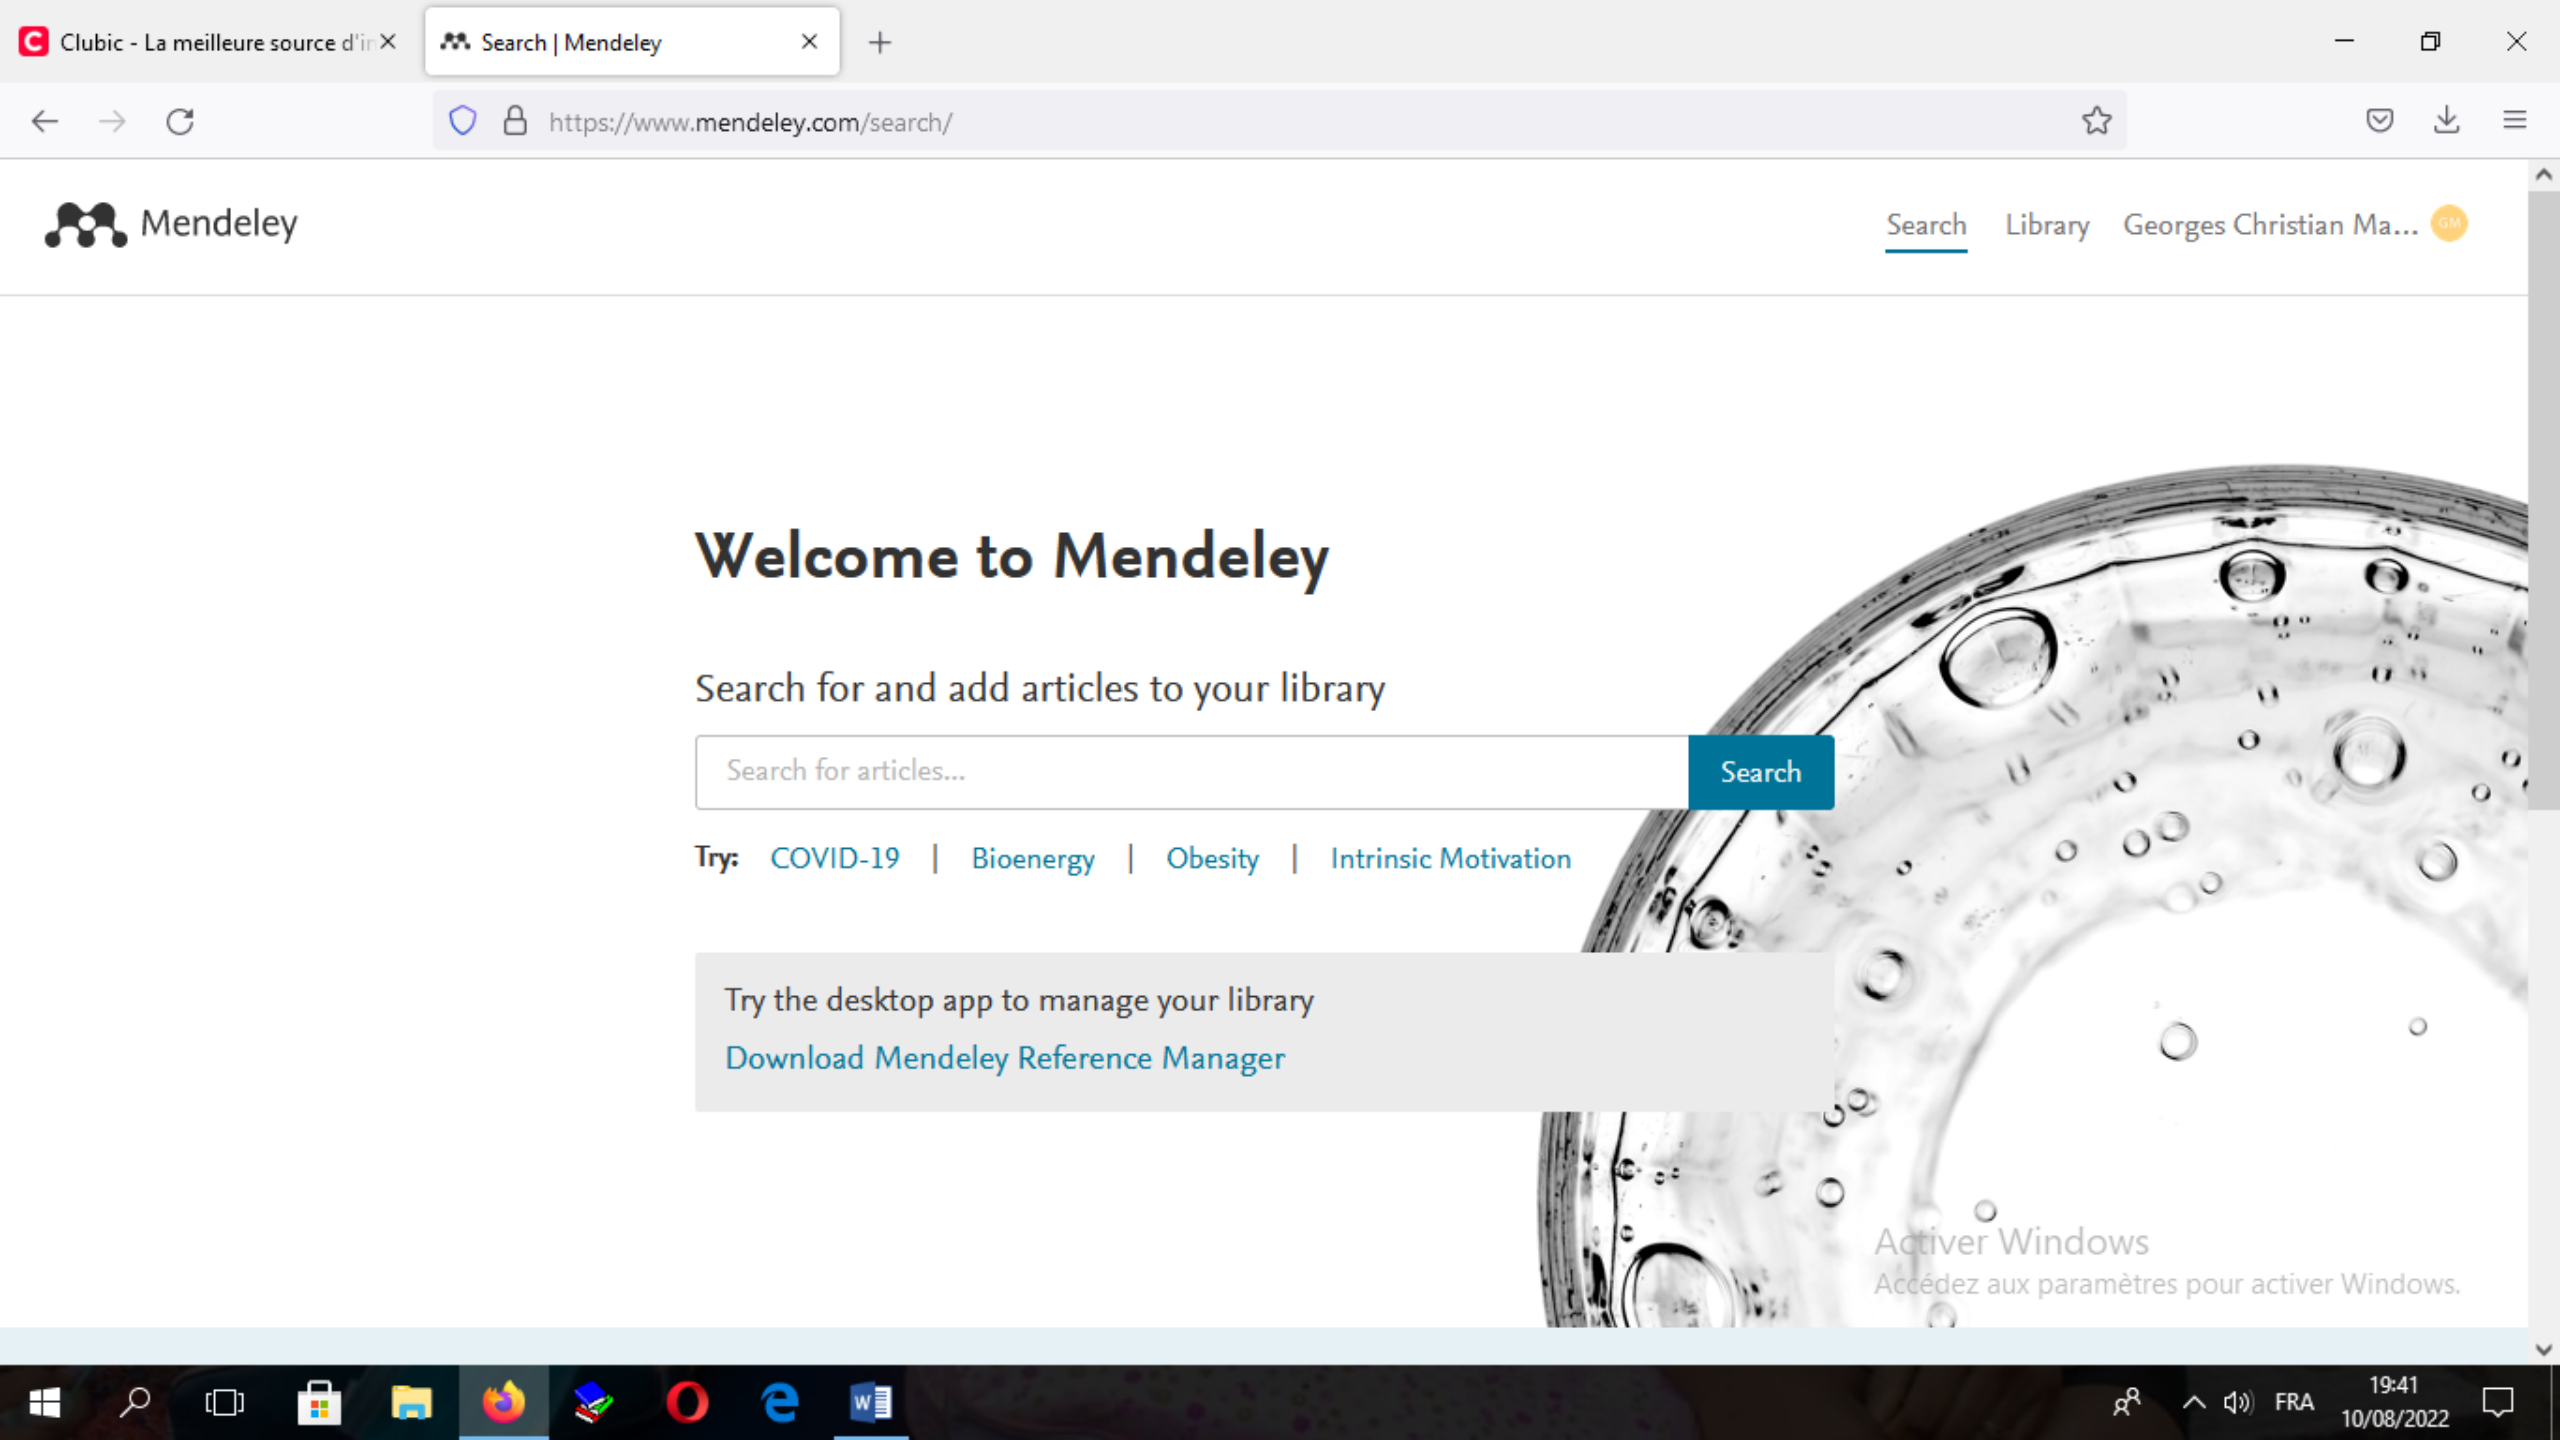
Clubic - La meilleure source d'ir
Search | Mendeley

https://www.mendeley.com/search/

Mendeley

Search Library Georges Christian Ma... GM

Welcome to Mendeley

Search for and add articles to your library

Search for articles...

Search

Try: COVID-19 | Bioenergy | Obesity | Intrinsic Motivation

Try the desktop app to manage your library

Download Mendeley Reference Manager

Activer Windows
Accédez aux paramètres pour activer Windows.

FRA 19:41 10/08/2022